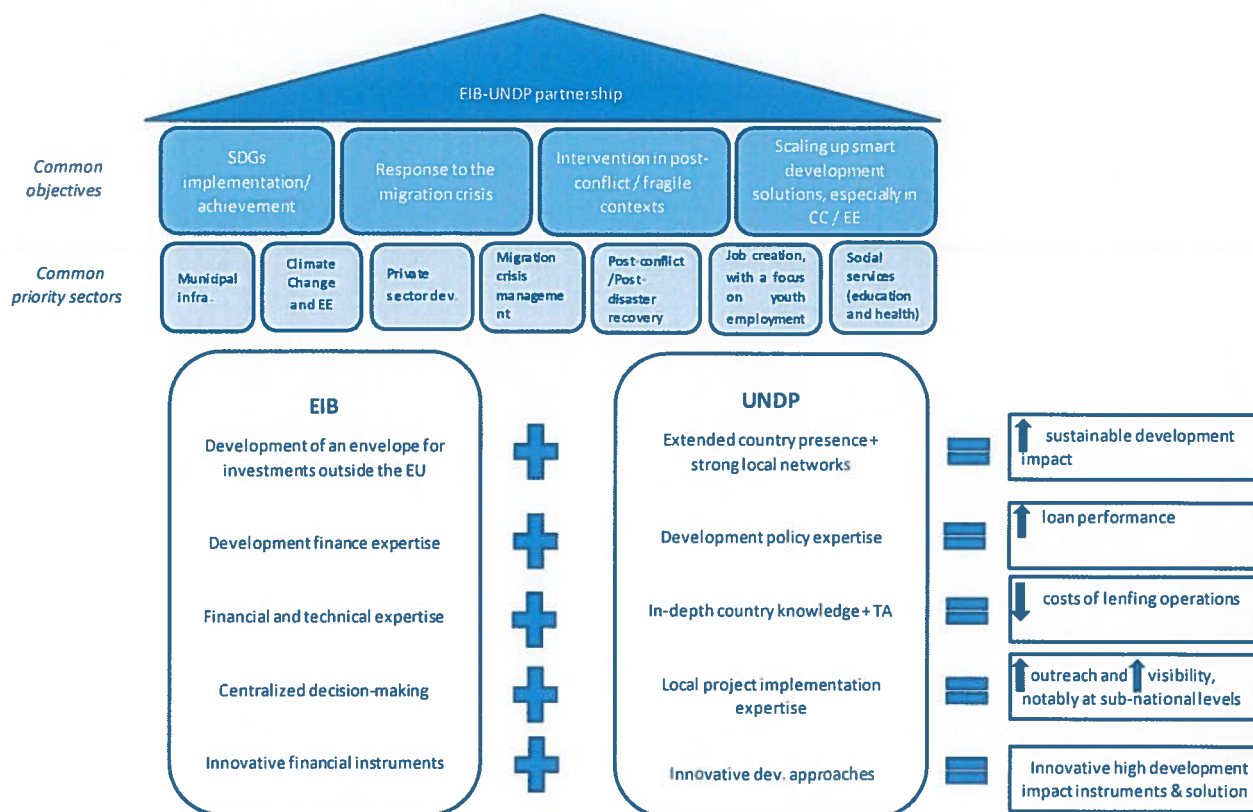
EIB-UNDP partnership

Common objectives

SDGs implementation/ achievement

Response to the migration crisis

Intervention in post-conflict / fragile contexts

Scaling up smart development solutions, especially in CC / EE

Common priority sectors

Municipal infra.

Climate Change and EE

Private sector dev.

Migration crisis manageme nt

Post-conflict /Post-disaster recovery

Job creation, with a focus on youth employment

Social services (education and health)

EIB

Development of an envelope for investments outside the EU

Development finance expertise

Financial and technical expertise

Centralized decision-making

Innovative financial instruments

UNDP

Extended country presence + strong local networks

Development policy expertise

In-depth country knowledge + TA

Local project implementation expertise

Innovative dev. approaches

sustainable development impact

loan performance

costs of lenfing operations

outreach and visibility, notably at sub-national levels

Innovative high development impact instruments & solution